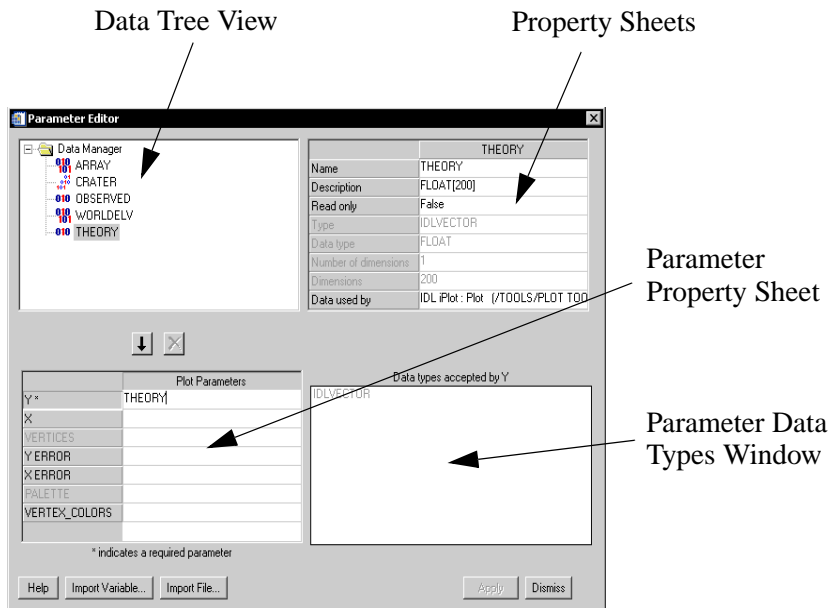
Data Tree View

Property Sheets

Parameter Editor

Data Manager
ARRAY
CRATER
OBSERVED
WORLDELV
THEORY

| | THEORY |
|---|---|
| Name | THEORY |
| Description | FLOAT[200] |
| Read only | False |
| Type | IDLVECTOR |
| Data type | FLOAT |
| Number of dimensions | 1 |
| Dimensions | 200 |
| Data used by | IDL iPlot : Plot (/TOOLS/PLOT TOO |

Parameter Property Sheet

| | Plot Parameters |
|---|---|
| Y * | THEORY |
| X | |
| VERTICES | |
| Y ERROR | |
| X ERROR | |
| PALETTE | |
| VERTEX_COLORS | |
| | |

* indicates a required parameter

Data types accepted by Y

IDLVECTOR

Parameter Data Types Window

Help

Import Variable...

Import File...

Apply

Dismiss